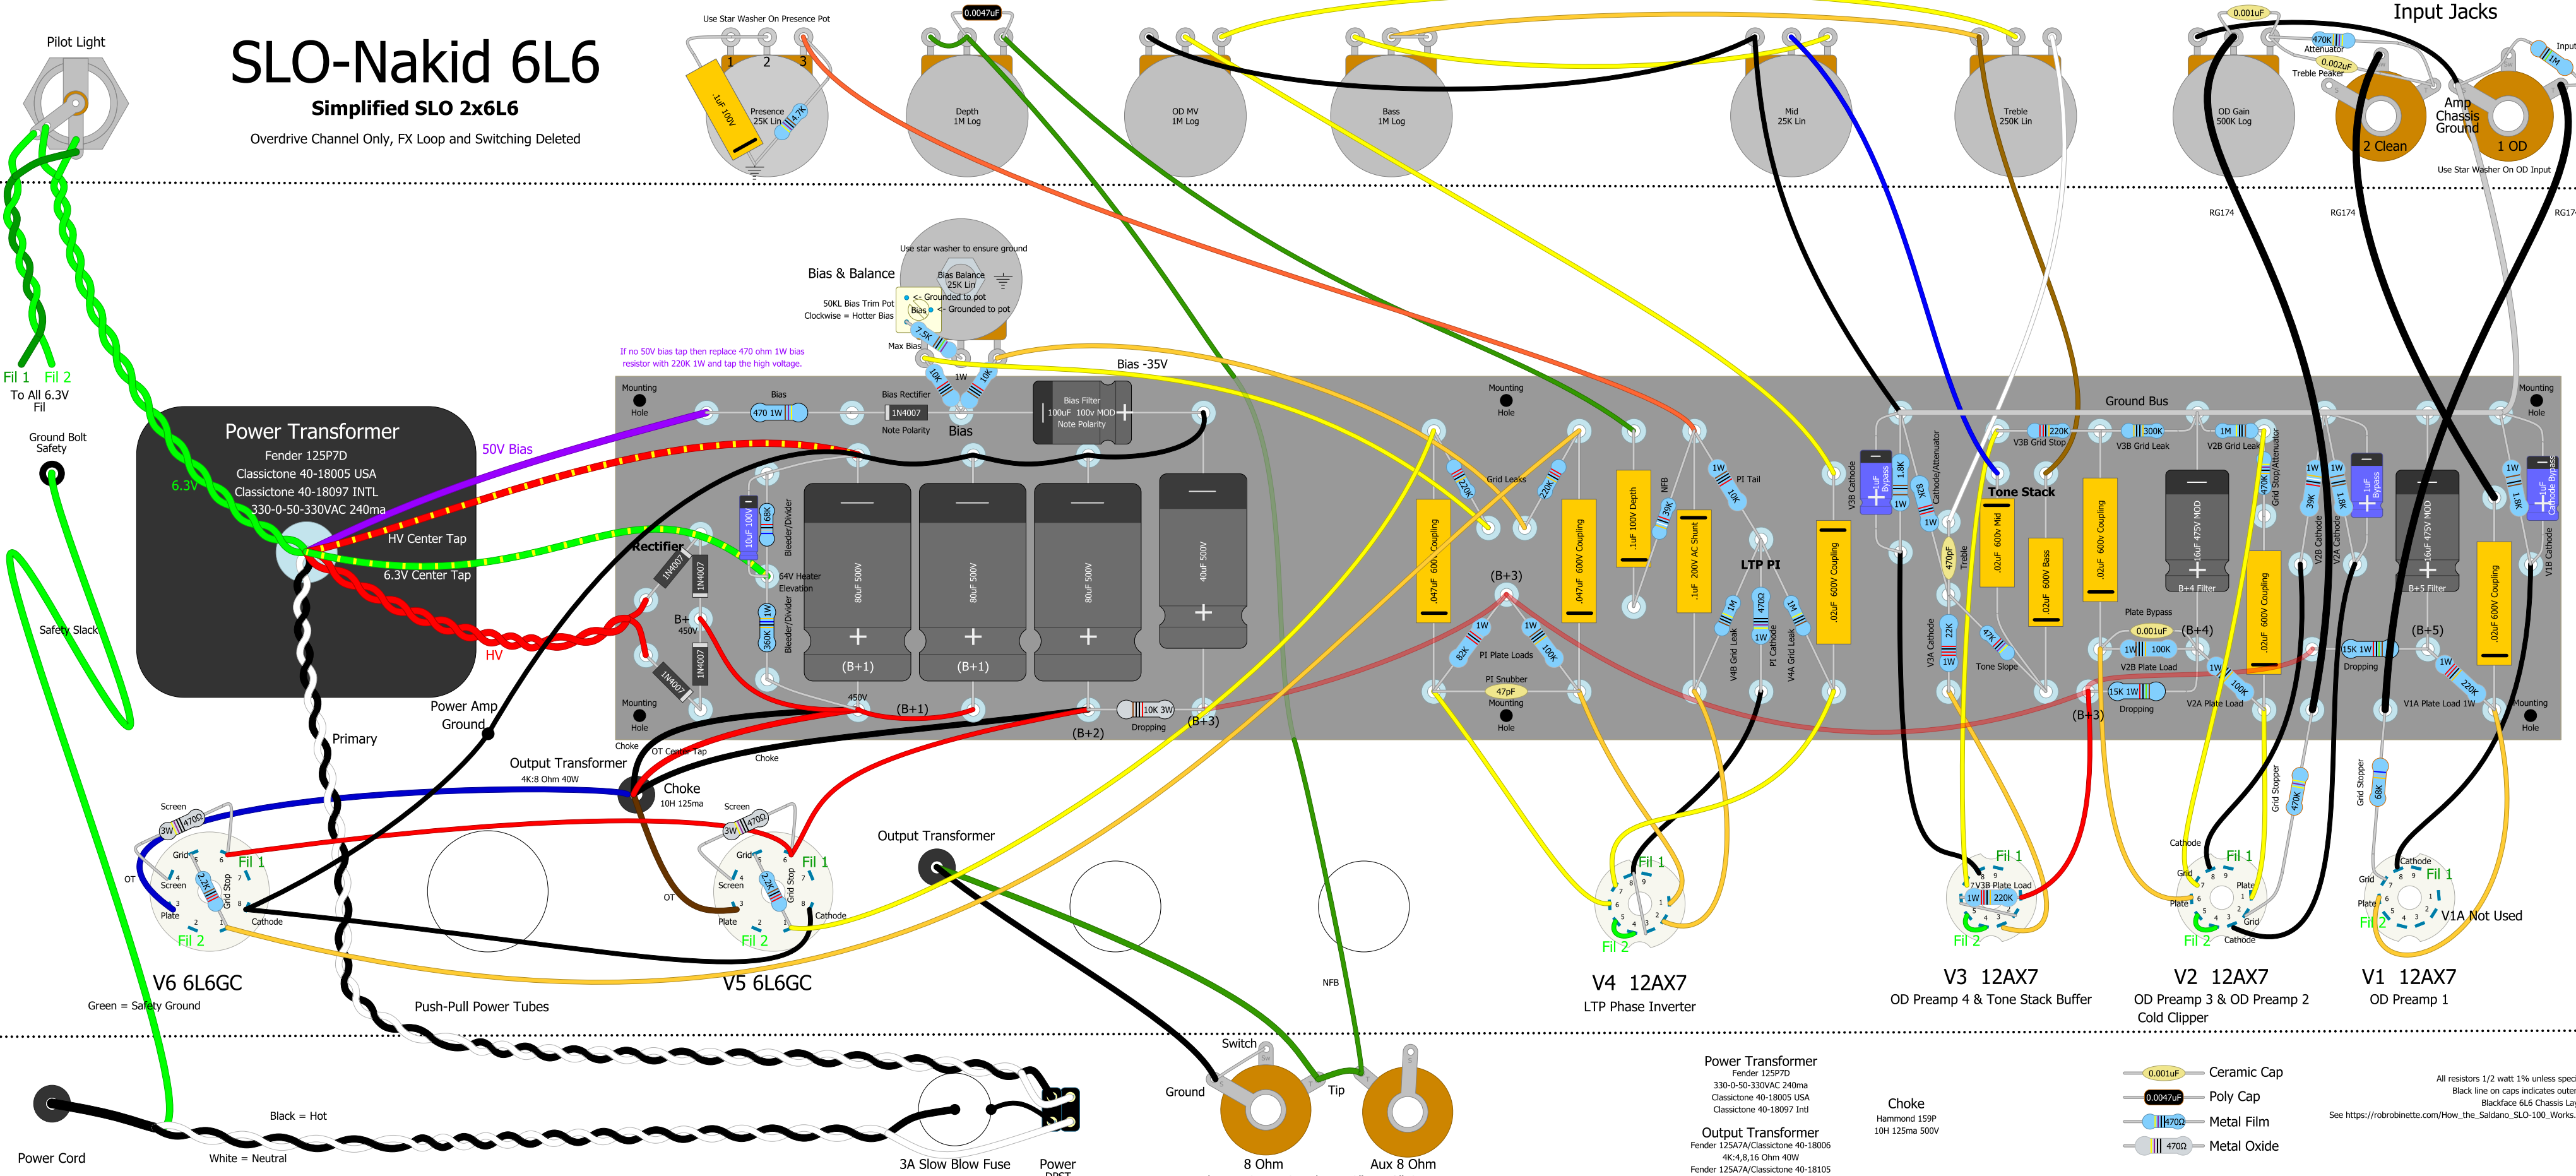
Pilot Light

SLO-Nakid 6L6

Simplified SLO 2x6L6

Overdrive Channel Only, FX Loop and Switching Deleted

Use Star Washer On Presence Pot

1 2 3

.1uF 100V

Presence 25K Lin

4.7K

0.0047uF

Depth 1M Log

OD MV 1M Log

Bass 1M Log

Mid 25K Lin

Treble 250K Lin

0.001uF

470K Attenuator

0.002uF Treble Peaker

OD Gain 500K Log

Input Jacks

Input

1M

Amp Chassis Ground

2 Clean

1 OD

Use Star Washer On OD Input

RG174 RG174 RG174

Use star washer to ensure ground

Bias & Balance

Bias Balance 25K Lin

<- Grounded to pot

Bias <- Grounded to pot

50KL Bias Trim Pot Clockwise = Hotter Bias

7.5K

Max Bias

If no 50V bias tap then replace 470 ohm 1W bias resistor with 220K 1W and tap the high voltage.

10K 1W 10K

Bias -35V

Fil 1 Fil 2

To All 6.3V Fil

Ground Bolt Safety

Mounting Hole

Bias

470 1W

Bias Rectifier

1N4007

Note Polarity

Bias

Bias Filter 100uF 100v MOD Note Polarity

Mounting Hole

Ground Bus

Mounting Hole

Power Transformer

Fender 125P7D

Classictone 40-18005 USA

Classictone 40-18097 INTL

330-0-50-330VAC 240ma

50V Bias

6.3V

HV Center Tap

6.3V Center Tap

HV

Safety Slack

Rectifier

1N4007

1N4007

1N4007

1N4007

B+ 450V

10uF 100V

68K

Bleeder/Divider

64V Heater Elevation

1W 360K

Bleeder/Divider

80uF 500V

80uF 500V

80uF 500V

40uF 500V

(B+1) (B+1)

450V

(B+1)

(B+2)

10K 3W Dropping

(B+3)

Mounting Hole

Power Amp Ground

Primary

Output Transformer 4K:8 Ohm 40W

Choke

OT Center Tap

Choke

Choke 10H 125ma

220K Grid Leaks 220K

.047uF 600V Coupling

(B+3)

1W 1W

82K PI Plate Loads 100K

PI Snubber 47pF

Mounting Hole

.047uF 600V Coupling

.1uF 100V Depth

NFB 39K

1W PI Tail 10K

.1uF 200V AC Shunt

LTP PI

1M V4B Grid Leak

470Ω 1W PI Cathode

1M V4A Grid Leak

.02uF 600V Coupling

V3B Cathode

1uF Bypass

1.8K 1W

82K Cathode/Attenuator 1W

220K V3B Grid Stop

300K V3B Grid Leak

1M V2B Grid Leak

Tone Stack

470pF Treble

.02uF 600V Mid

.02uF 600V Bass

22K 1W V3A Cathode

47K Tone Slope

.02uF 600V Coupling

16uF 475V MOD B+4 Filter

470K Grid Stop/Attenuator

Plate Bypass 0.001uF (B+4)

1W 100K V2B Plate Load

15K 1W Dropping

(B+3)

1W 100K V2A Plate Load

.02uF 600V Coupling

39K 1W V2B Cathode

1.8K 1W V2A Cathode

1uF Bypass

16uF 475V MOD B+5 Filter

15K 1W Dropping

(B+5)

1W 220K V1A Plate Load 1W

.02uF 600V Coupling

1W 1.8K

1uF Cathode Bypass

V1B Cathode

Screen 3W 470Ω

Grid

Fil 1

OT

Screen

2.2K Grid Stop

Plate

Cathode

Fil 2

V6 6L6GC

Green = Safety Ground

Screen 3W 470Ω

Grid

Fil 1

OT

Screen

2.2K Grid Stop

Plate

Cathode

Fil 2

V5 6L6GC

Push-Pull Power Tubes

Output Transformer

NFB

Fil 1

Fil 2

V4 12AX7

LTP Phase Inverter

Fil 1

V3B Plate Load

1W 220K

Fil 2

V3 12AX7

OD Preamp 4 & Tone Stack Buffer

Cathode

Grid

Fil 1

Plate

Plate

Grid

Fil 2

Cathode

470K Grid Stopper

V2 12AX7

OD Preamp 3 & OD Preamp 2

Cold Clipper

68K Grid Stopper

Cathode

Grid

Fil 1

Plate

Fil 2

V1A Not Used

V1 12AX7

OD Preamp 1

Switch

Ground

Tip

8 Ohm

Aux 8 Ohm

Power Cord

Black = Hot

White = Neutral

3A Slow Blow Fuse

Power DPST

Power Transformer

Fender 125P7D

330-0-50-330VAC 240ma

Classictone 40-18005 USA

Classictone 40-18097 Intl

Output Transformer

Fender 125A7A/Classictone 40-18006

4K:4,8,16 Ohm 40W

Fender 125A7A/Classictone 40-18105

Choke

Hammond 159P

10H 125ma 500V

0.001uF Ceramic Cap

0.0047uF Poly Cap

470Ω Metal Film

470Ω Metal Oxide

All resistors 1/2 watt 1% unless spec

Black line on caps indicates outer

Blackface 6L6 Chassis Lay

See https://robrobinette.com/How_the_Saldano_SLO-100_Works.